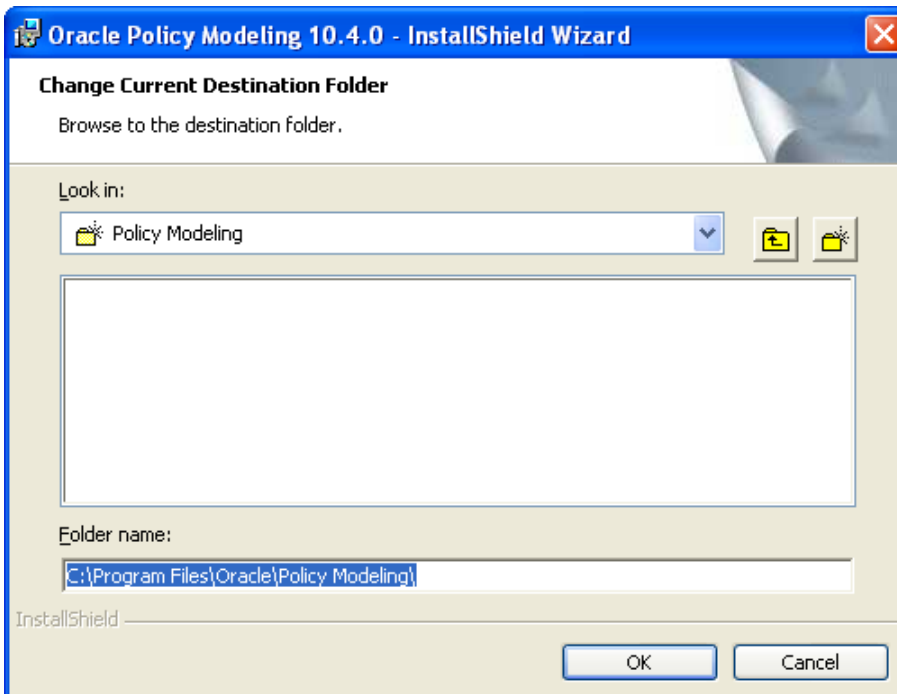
Oracle Policy Modeling 10.4.0 - InstallShield Wizard

Change Current Destination Folder

Browse to the destination folder.

Look in:

Policy Modeling

Folder name:

C:\Program Files\Oracle\Policy Modeling\

InstallShield

OK

Cancel